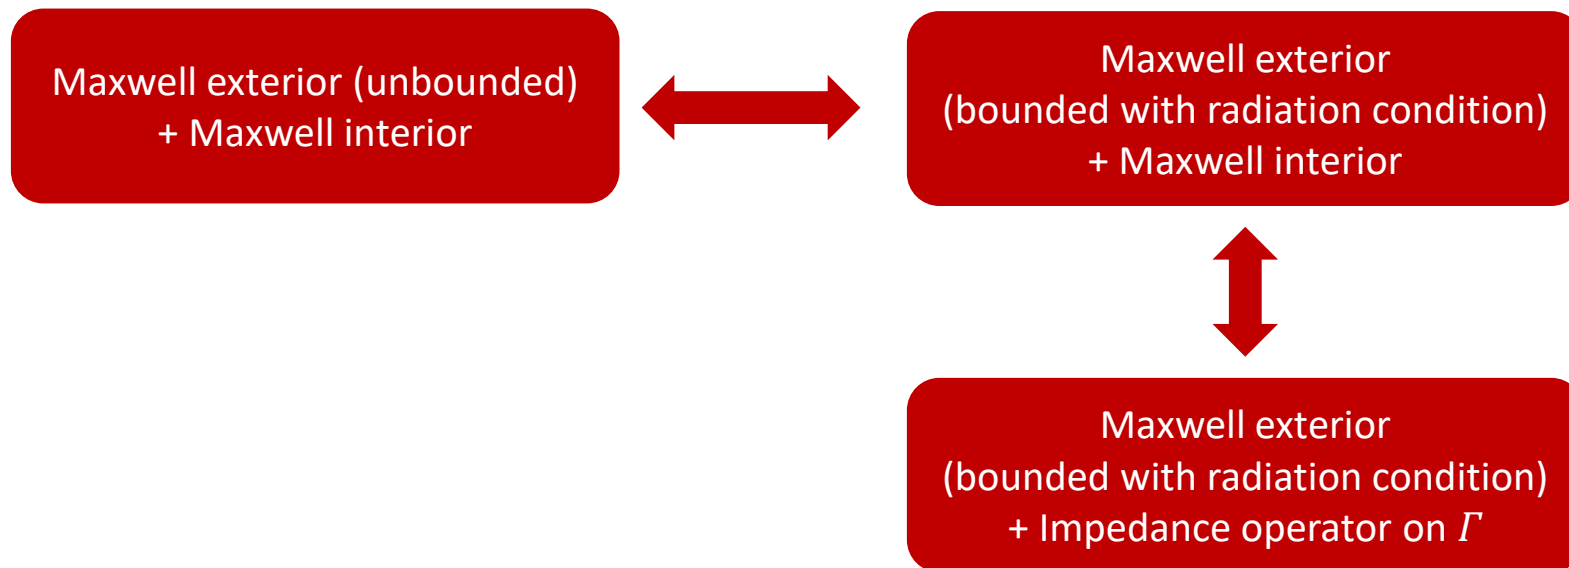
Maxwell exterior (unbounded)
+ Maxwell interior

Maxwell exterior
(bounded with radiation condition)
+ Maxwell interior

Maxwell exterior
(bounded with radiation condition)
+ Impedance operator on $\Gamma$